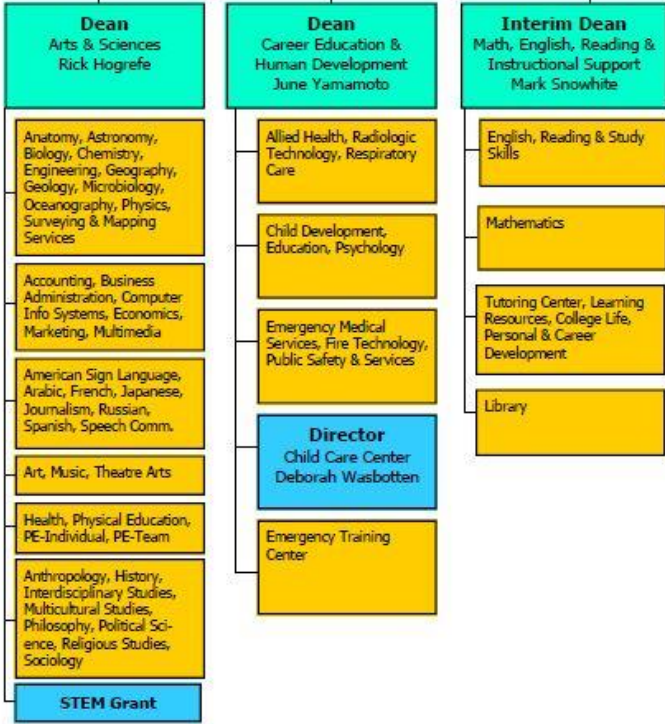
Dean
Arts & Sciences
Rick Hogrefe

Anatomy, Astronomy, Biology, Chemistry, Engineering, Geography, Geology, Microbiology, Oceanography, Physics, Surveying & Mapping Services

Accounting, Business Administration, Computer Info Systems, Economics, Marketing, Multimedia

American Sign Language, Arabic, French, Japanese, Journalism, Russian, Spanish, Speech Comm.

Art, Music, Theatre Arts

Health, Physical Education, PE-Individual, PE-Team

Anthropology, History, Interdisciplinary Studies, Multicultural Studies, Philosophy, Political Science, Religious Studies, Sociology

STEM Grant

Dean
Career Education & Human Development
June Yamamoto

Allied Health, Radiologic Technology, Respiratory Care

Child Development, Education, Psychology

Emergency Medical Services, Fire Technology, Public Safety & Services

Director
Child Care Center
Deborah Wasbotten

Emergency Training Center

Interim Dean
Math, English, Reading & Instructional Support
Mark Snowhite

English, Reading & Study Skills

Mathematics

Tutoring Center, Learning Resources, College Life, Personal & Career Development

Library